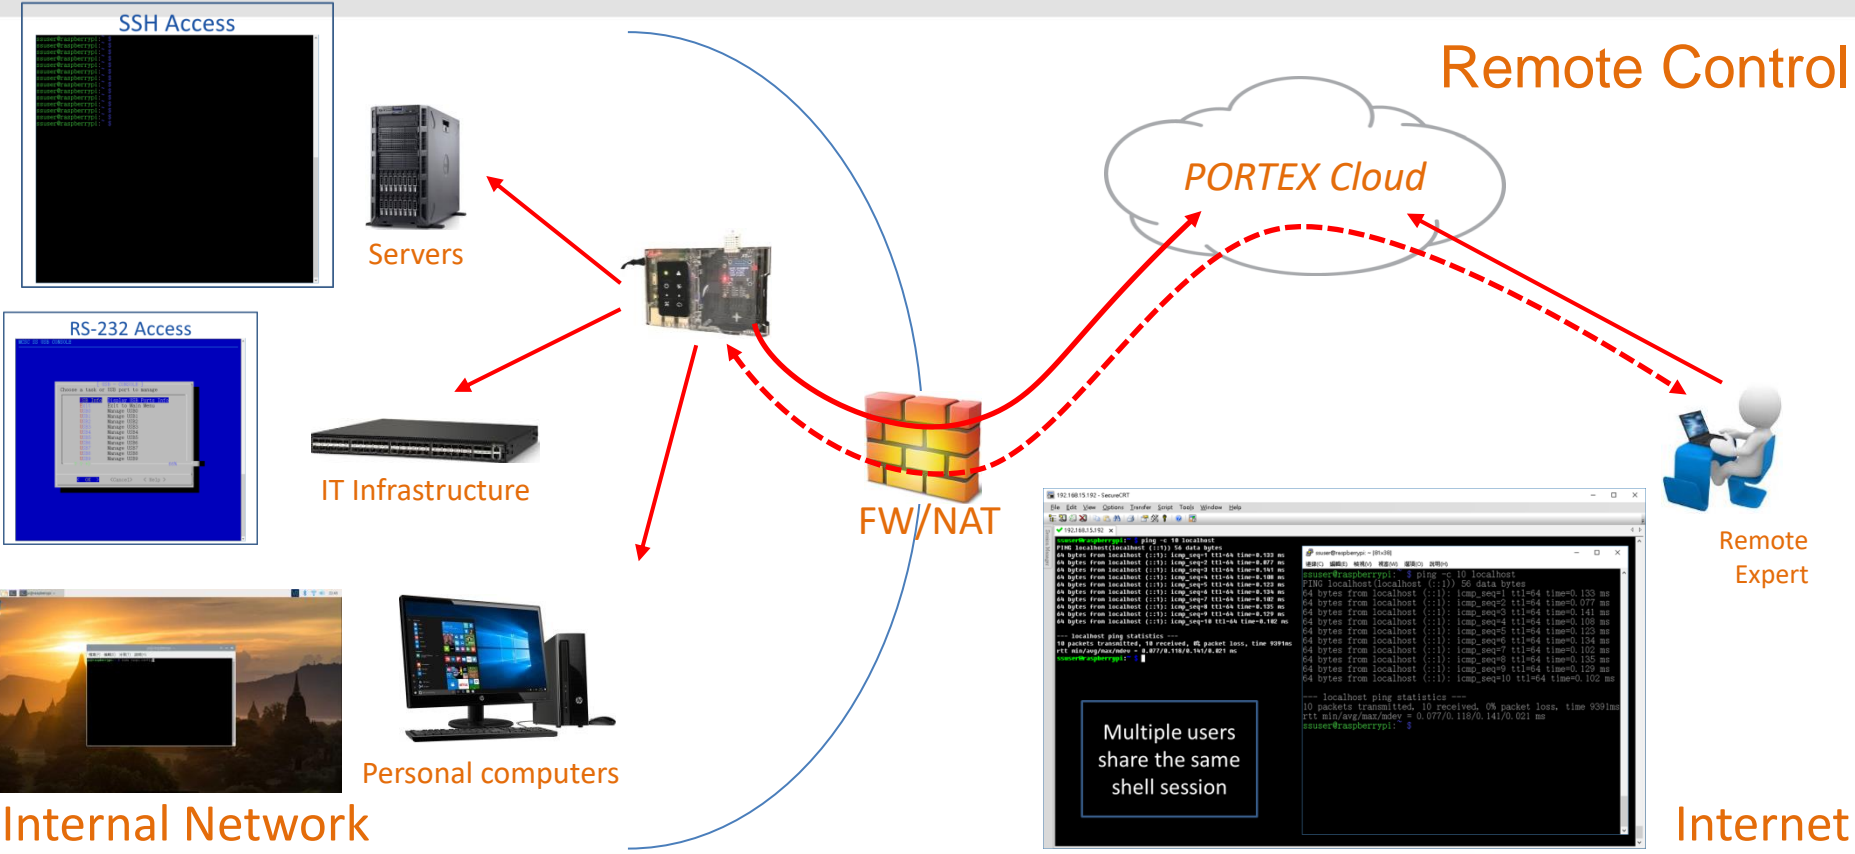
SSH Access

Remote Control

PORTEX Cloud

Servers

RS-232 Access

IT Infrastructure

FW/NAT

Remote Expert

Personal computers

Internal Network

Multiple users share the same shell session

Internet

PING localhost(localhost (::1)) 56 data bytes
64 bytes from localhost (::1): icmp_seq=1 ttl=64 time=0.133 ms
64 bytes from localhost (::1): icmp_seq=2 ttl=64 time=0.077 ms
64 bytes from localhost (::1): icmp_seq=3 ttl=64 time=0.141 ms
64 bytes from localhost (::1): icmp_seq=4 ttl=64 time=0.108 ms
64 bytes from localhost (::1): icmp_seq=5 ttl=64 time=0.123 ms
64 bytes from localhost (::1): icmp_seq=6 ttl=64 time=0.134 ms
64 bytes from localhost (::1): icmp_seq=7 ttl=64 time=0.102 ms
64 bytes from localhost (::1): icmp_seq=8 ttl=64 time=0.135 ms
64 bytes from localhost (::1): icmp_seq=9 ttl=64 time=0.129 ms
64 bytes from localhost (::1): icmp_seq=10 ttl=64 time=0.102 ms

--- localhost ping statistics ---
10 packets transmitted, 10 received, 0% packet loss, time 9391ms
rtt min/avg/max/mdev = 0.077/0.118/0.141/0.021 ms
ssuser@raspberrypi:~ $